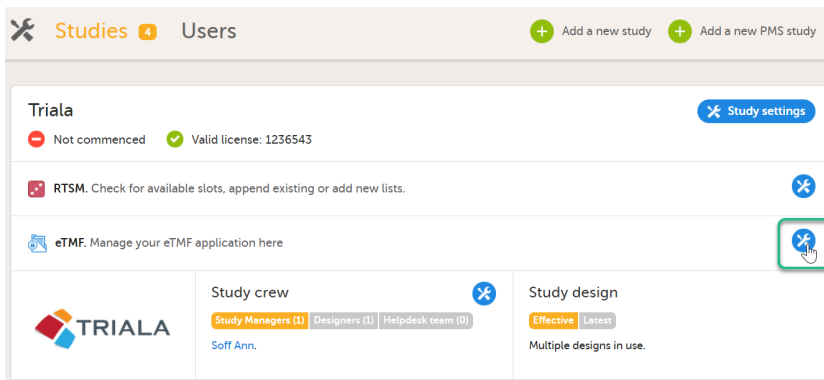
Studies 4 Users

Add a new study Add a new PMS study

Triala

Study settings

Not commenced Valid license: 1236543

RTSM. Check for available slots, append existing or add new lists.

eTMF. Manage your eTMF application here

TRIALA

Study crew

Study Managers (1) Designers (1) Helpdesk team (0)

Soff Ann.

Study design

Effective Latest

Multiple designs in use.